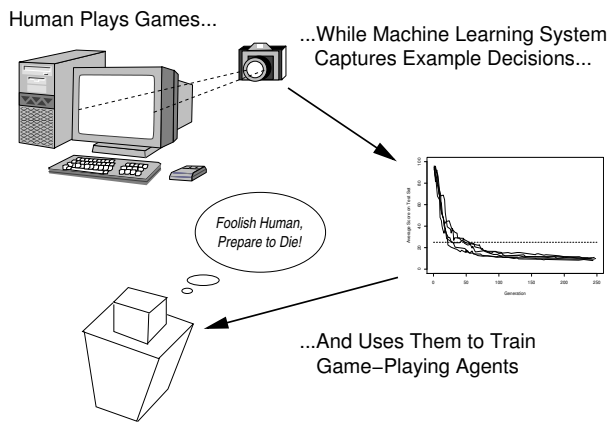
Human Plays Games...

...While Machine Learning System Captures Example Decisions...

Average Score on Test Set

Generation

0 50 100 150 200 250

...And Uses Them to Train Game−Playing Agents

Foolish Human, Prepare to Die!